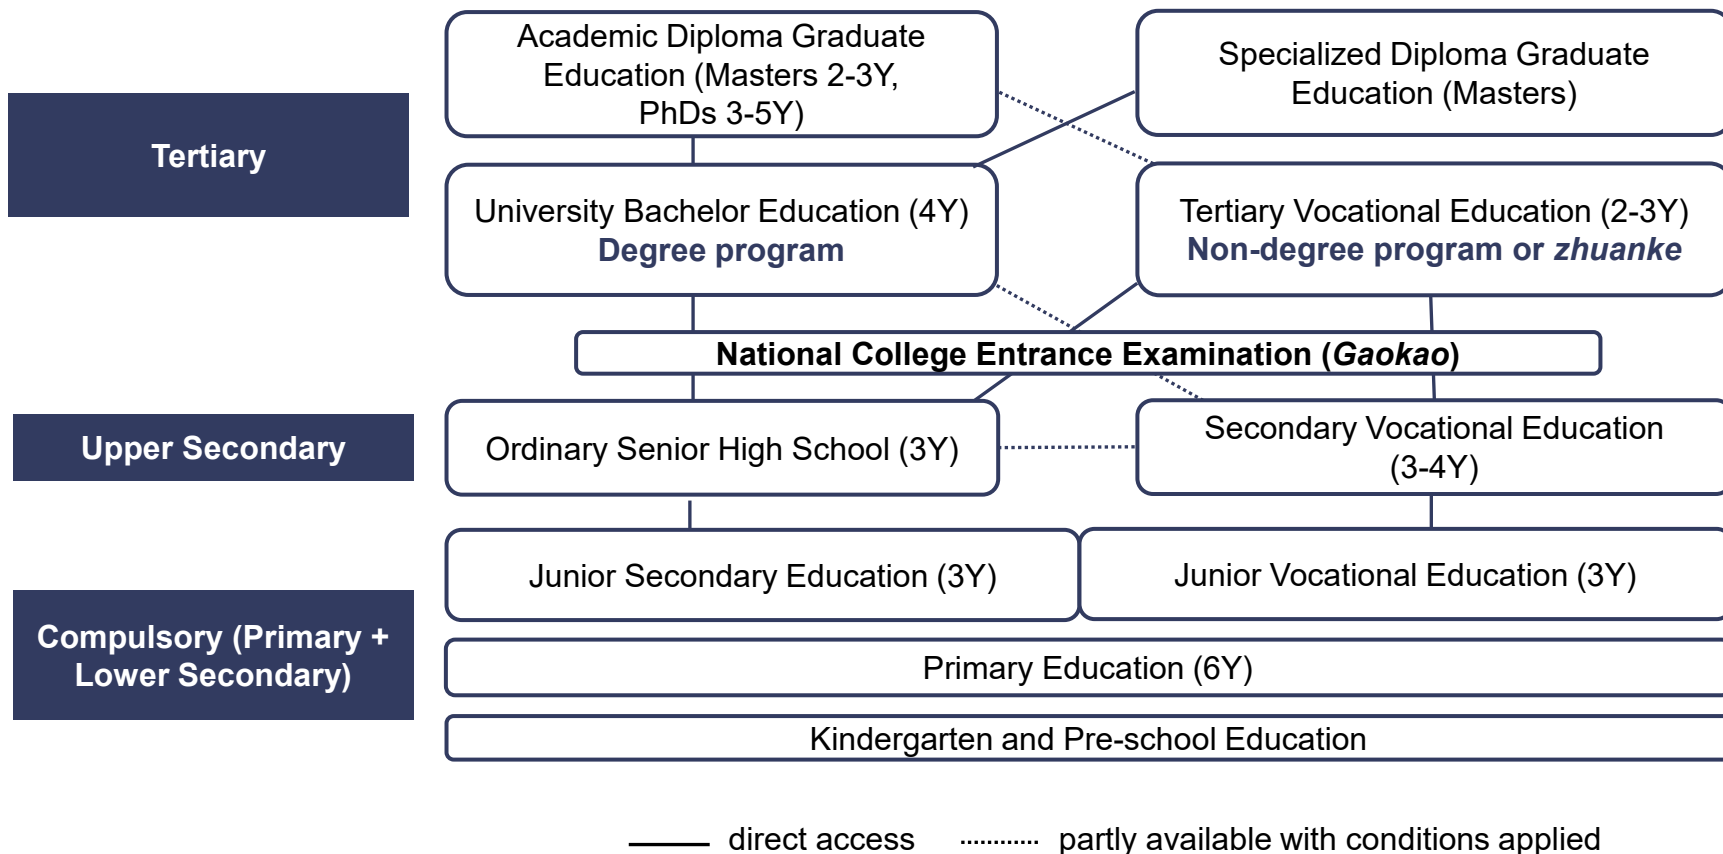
Tertiary

Academic Diploma Graduate Education (Masters 2-3Y, PhDs 3-5Y)

Specialized Diploma Graduate Education (Masters)

University Bachelor Education (4Y)
Degree program

Tertiary Vocational Education (2-3Y)
Non-degree program or *zhuanke*

National College Entrance Examination (*Gaokao*)

Upper Secondary

Ordinary Senior High School (3Y)

Secondary Vocational Education (3-4Y)

Junior Secondary Education (3Y)

Junior Vocational Education (3Y)

Compulsory (Primary + Lower Secondary)

Primary Education (6Y)

Kindergarten and Pre-school Education

direct access partly available with conditions applied